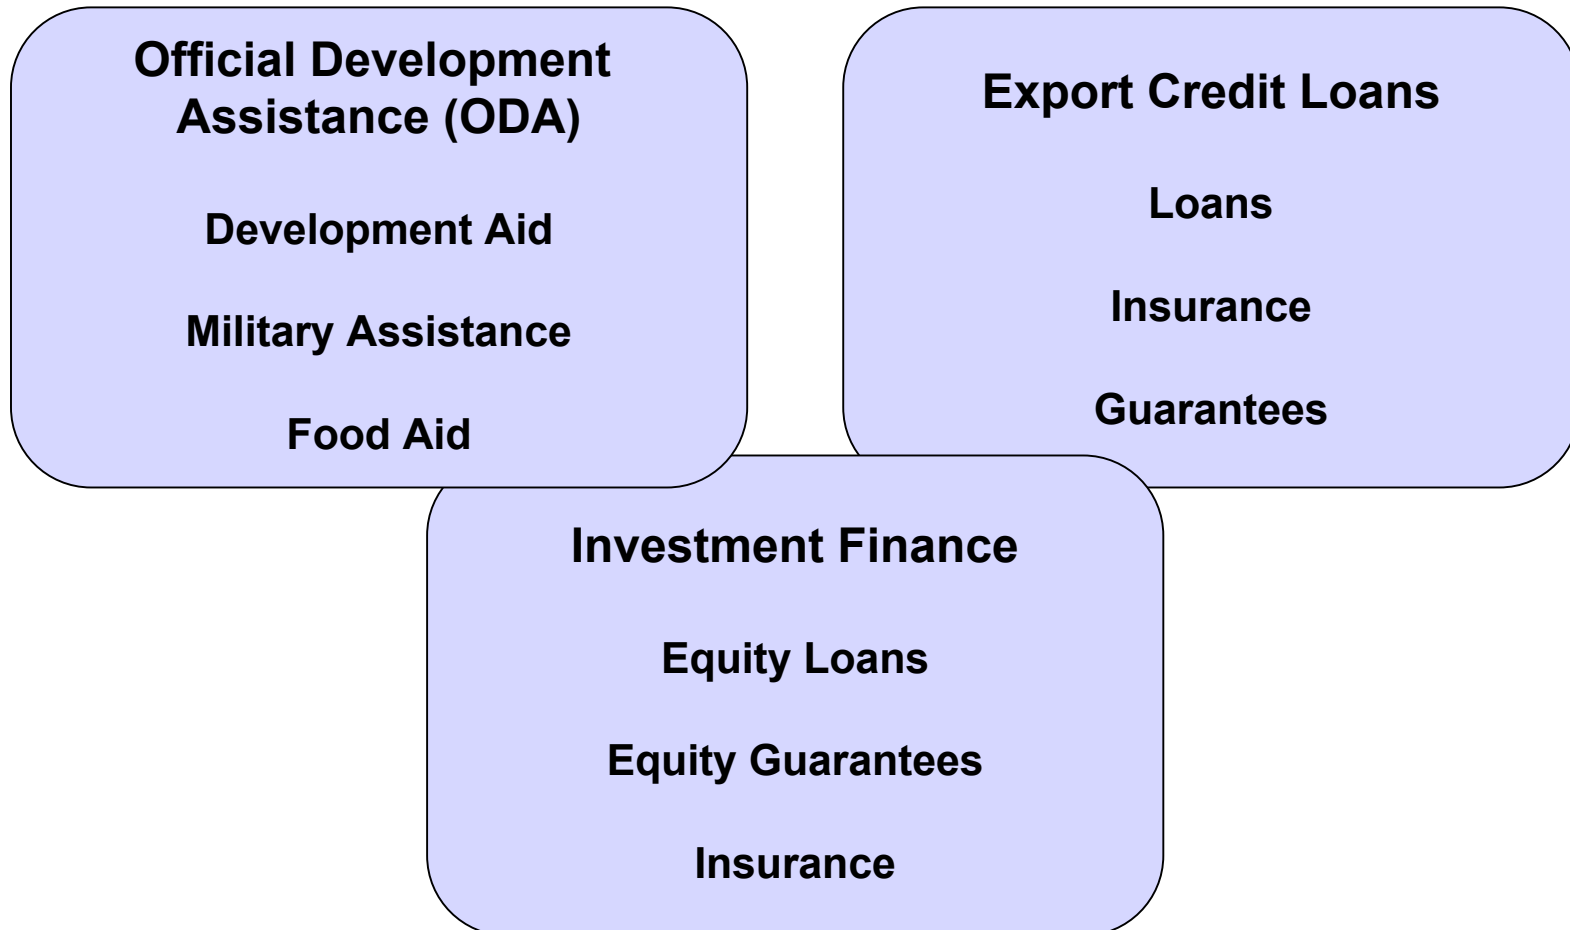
Official Development Assistance (ODA)

Development Aid

Military Assistance

Food Aid

Export Credit Loans

Loans

Insurance

Guarantees

Investment Finance

Equity Loans

Equity Guarantees

Insurance